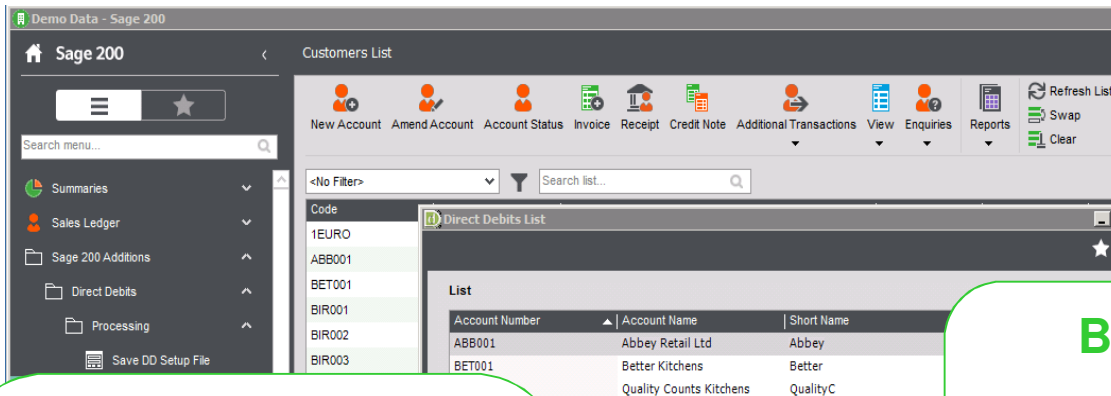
Demo Data - Sage 200

Sage 200

Search menu...

Summaries

Sales Ledger

Sage 200 Additions

Direct Debits

Processing

Save DD Setup File

Customers List

New Account

Amend Account

Account Status

Invoice

Receipt

Credit Note

Additional Transactions

View

Enquiries

Reports

Refresh List

Swap

Clear

<No Filter>

Search list...

| Code |
|---|
| 1EURO |
| ABB001 |
| BET001 |
| BIR001 |
| BIR002 |
| BIR003 |

Direct Debits List

List

| Account Number | Account Name | Short Name |
|---|---|---|
| ABB001 | Abbey Retail Ltd | Abbey |
| BET001 | Better Kitchens | Better |
| | Quality Counts Kitchens | QualityC |

B